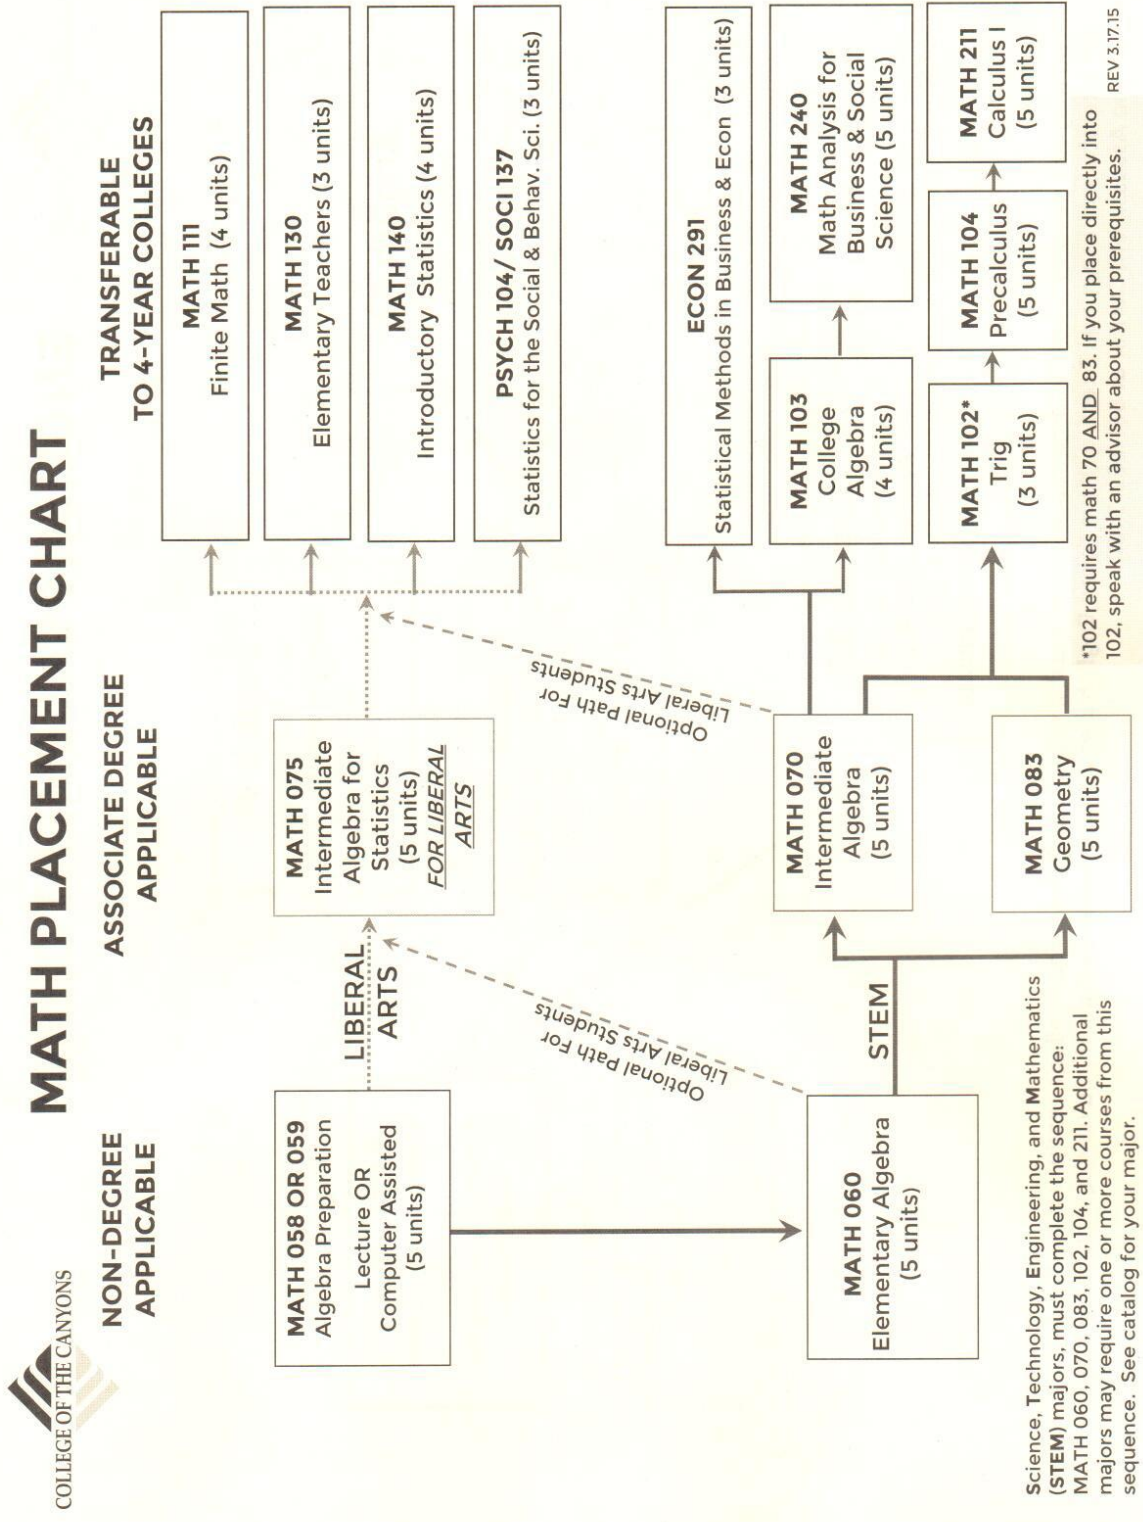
COLLEGE OF THE CANYONS

MATH PLACEMENT CHART

NON-DEGREE APPLICABLE

ASSOCIATE DEGREE APPLICABLE

TRANSFERABLE TO 4-YEAR COLLEGES

MATH 058 OR 059
Algebra Preparation
Lecture OR Computer Assisted
(5 units)

LIBERAL ARTS

MATH 075
Intermediate Algebra for Statistics
(5 units)
FOR LIBERAL ARTS

MATH 111
Finite Math (4 units)

MATH 130
Elementary Teachers (3 units)

MATH 140
Introductory Statistics (4 units)

PSYCH 104 / SOCI 137
Statistics for the Social & Behav. Sci. (3 units)

Optional Path For Liberal Arts Students

Optional Path For Liberal Arts Students

MATH 060
Elementary Algebra
(5 units)

STEM

MATH 070
Intermediate Algebra
(5 units)

MATH 083
Geometry
(5 units)

ECON 291
Statistical Methods in Business & Econ (3 units)

MATH 103
College Algebra
(4 units)

MATH 240
Math Analysis for Business & Social Science (5 units)

MATH 102*
Trig
(3 units)

MATH 104
Precalculus
(5 units)

MATH 211
Calculus I
(5 units)

Science, Technology, Engineering, and Mathematics (STEM) majors, must complete the sequence: MATH 060, 070, 083, 102, 104, and 211. Additional majors may require one or more courses from this sequence. See catalog for your major.

*102 requires math 70 AND 83. If you place directly into 102, speak with an advisor about your prerequisites.

REV 3.17.15